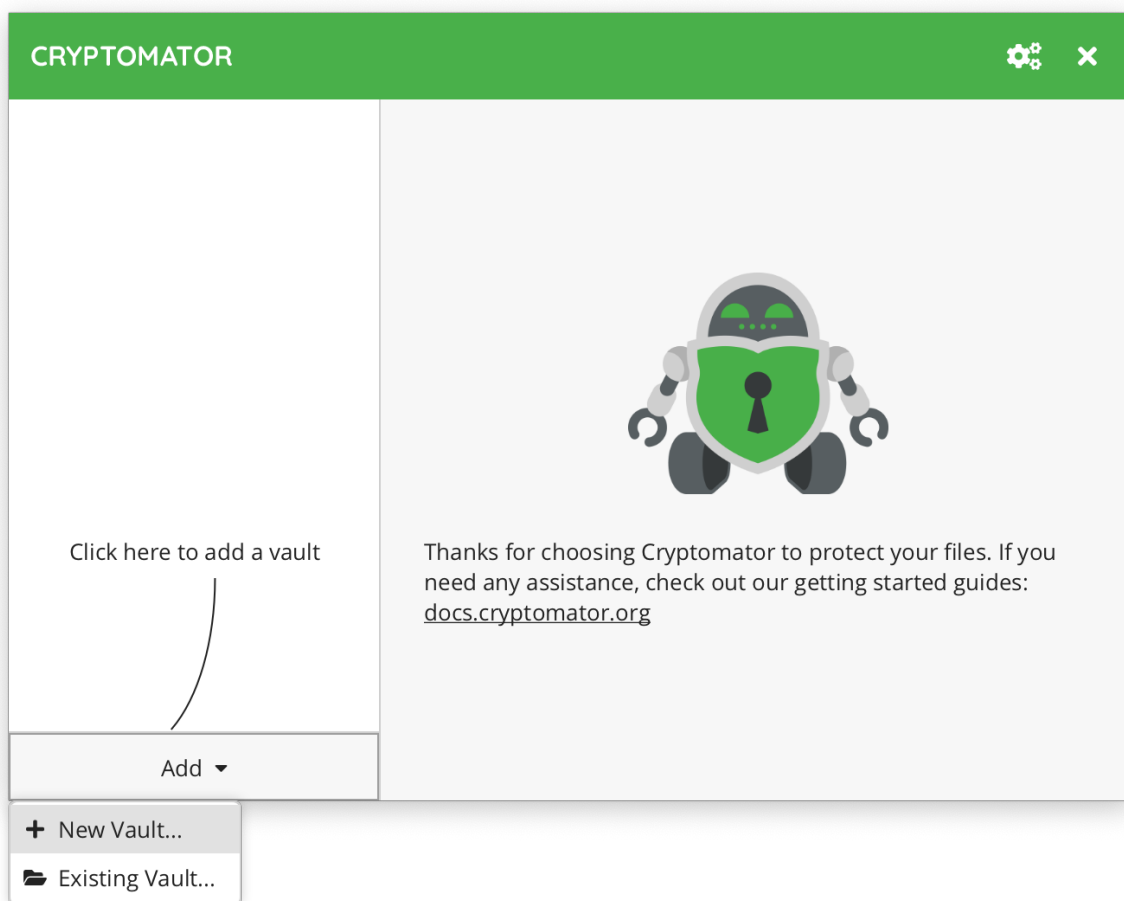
CRYPTOMATOR

Click here to add a vault

Add

+ New Vault...

Existing Vault...

Thanks for choosing Cryptomator to protect your files. If you need any assistance, check out our getting started guides: docs.cryptomator.org